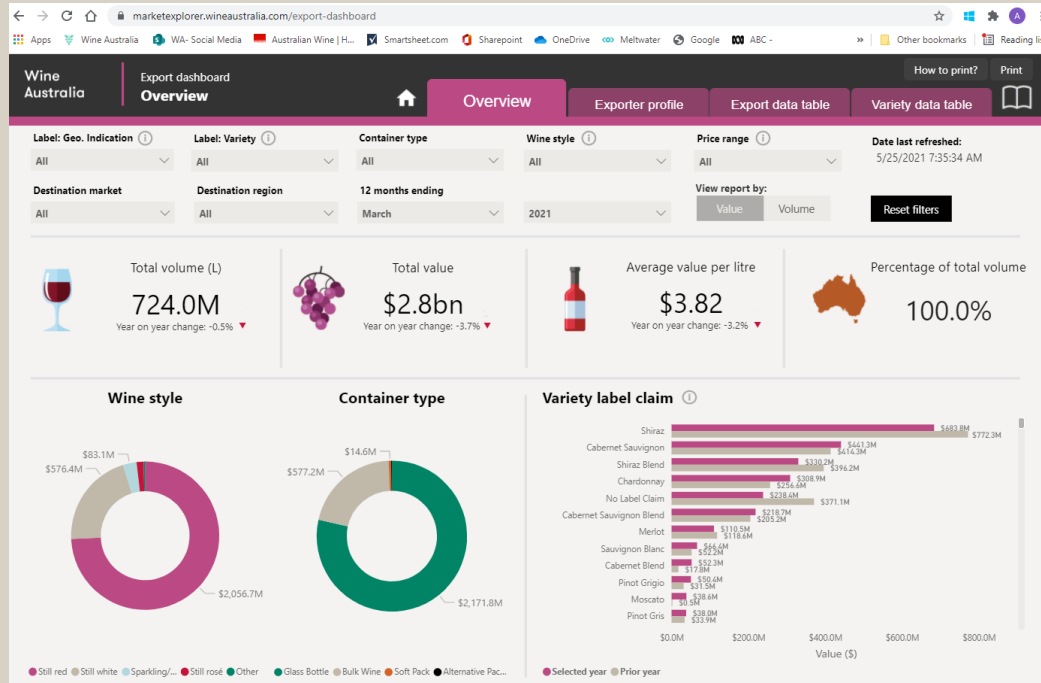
marketexplorer.wineaustralia.com/export-dashboard

Apps Wine Australia WA- Social Media Australian Wine | H... Smartsheet.com Sharepoint OneDrive Meltwater Google ABC - » Other bookmarks Reading li

Wine Australia

Export dashboard
Overview

How to print? Print

Overview Exporter profile Export data table Variety data table

Label: Geo. Indication
All

Label: Variety
All

Container type
All

Wine style
All

Price range
All

Date last refreshed:
5/25/2021 7:35:34 AM

Destination market
All

Destination region
All

12 months ending
March

2021

View report by:
Value Volume

Reset filters

Total volume (L)
724.0M
Year on year change: -0.5%

Total value
$2.8bn
Year on year change: -3.7%

Average value per litre
$3.82
Year on year change: -3.2%

Percentage of total volume
100.0%

Wine style

$83.1M
$576.4M
$2,056.7M

Container type

$14.6M
$577.2M
$2,171.8M

Variety label claim

| Variety | Selected year | Prior year |
|---|---|---|
| Shiraz | $683.8M | $772.3M |
| Cabernet Sauvignon | $441.3M | $414.3M |
| Shiraz Blend | $330.2M | $396.2M |
| Chardonnay | $308.9M | $256.6M |
| No Label Claim | $238.4M | $371.1M |
| Cabernet Sauvignon Blend | $218.7M | $205.2M |
| Merlot | $110.5M | $118.6M |
| Sauvignon Blanc | $66.4M | $52.2M |
| Cabernet Blend | $52.3M | $17.8M |
| Pinot Grigio | $50.4M | $31.5M |
| Moscato | $38.6M | $0.5M |
| Pinot Gris | $38.0M | $33.9M |

$0.0M $200.0M $400.0M $600.0M $800.0M
Value ($)

Still red Still white Sparkling/... Still rosé Other

Glass Bottle Bulk Wine Soft Pack Alternative Pac...

Selected year Prior year